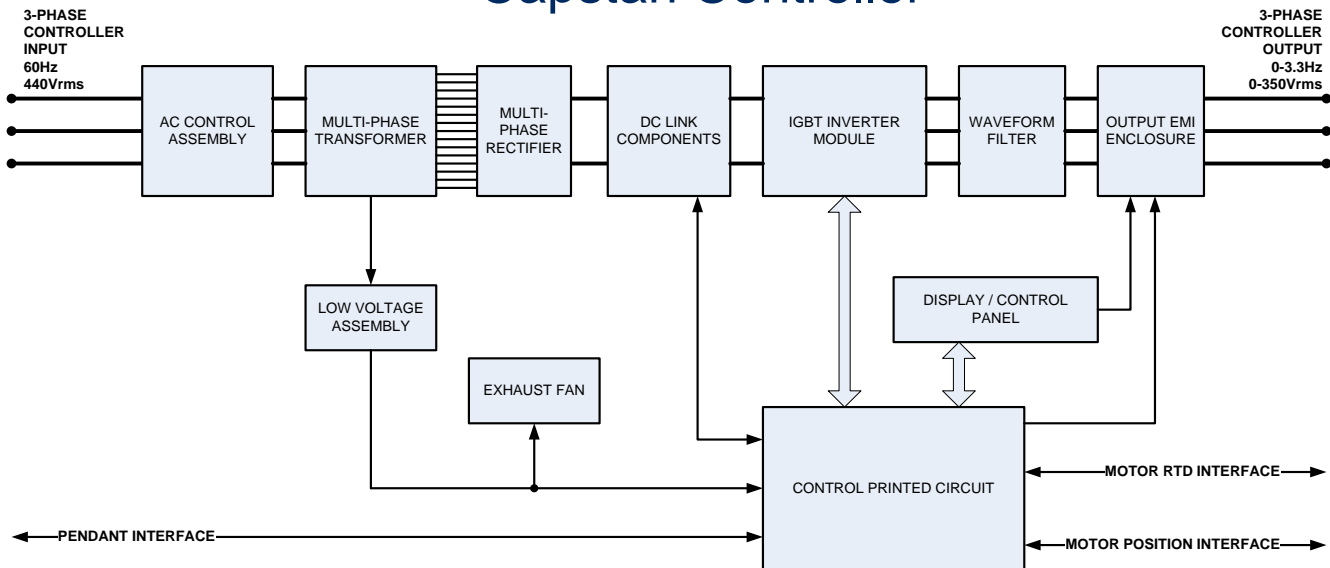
Capstan Controller

3-PHASE CONTROLLER INPUT 60Hz 440Vrms

3-PHASE CONTROLLER OUTPUT 0-3.3Hz 0-350Vrms

AC CONTROL ASSEMBLY

MULTI-PHASE TRANSFORMER

MULTI-PHASE RECTIFIER

DC LINK COMPONENTS

IGBT INVERTER MODULE

WAVEFORM FILTER

OUTPUT EMI ENCLOSURE

LOW VOLTAGE ASSEMBLY

DISPLAY / CONTROL PANEL

EXHAUST FAN

CONTROL PRINTED CIRCUIT

MOTOR RTD INTERFACE

PENDANT INTERFACE

MOTOR POSITION INTERFACE